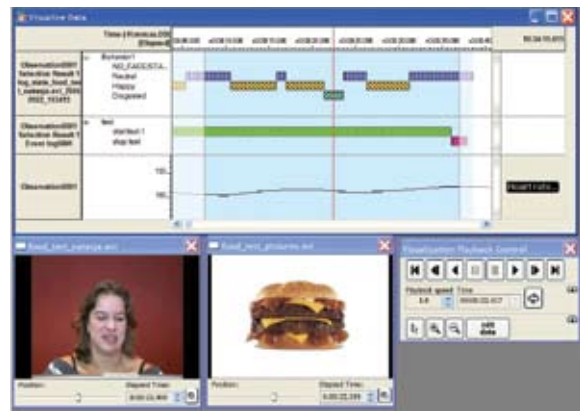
Visualize Data

Time (Events (00:00 (Observ...

Observation0001 Selection Result 1 log_state_food_test_1_natasja.avi_2008_2022_103493

Behavior1
NO_FACES
Neutral
Happy
Disgusted

Observation0001 Selection Result 1 Event log0001

test
started 1
stop test

Observation0001

100
90

Food_test_natasja.avi

Position:
Elapsed Time:
0:00:22,800

Food_test_pictures.avi

Position:
Elapsed Time:
0:00:22,293

Visualization Playback Control

Playback speed
1.0
Time
00:00:22.917

edit data